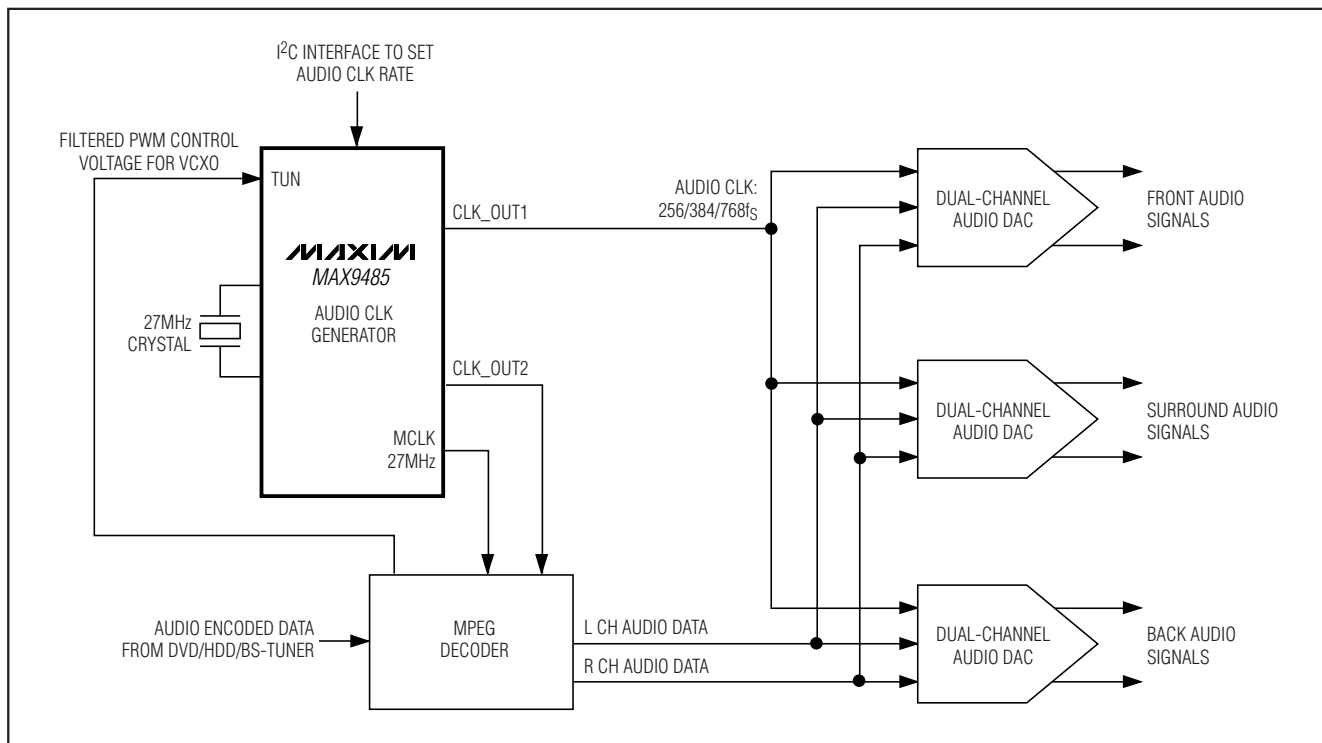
I$^2$C INTERFACE TO SET AUDIO CLK RATE

FILTERED PWM CONTROL VOLTAGE FOR VCXO

TUN

CLK_OUT1

MAXIM

MAX9485

AUDIO CLK GENERATOR

27MHz CRYSTAL

CLK_OUT2

MCLK 27MHz

AUDIO CLK: 256/384/768f$_S$

DUAL-CHANNEL AUDIO DAC

FRONT AUDIO SIGNALS

DUAL-CHANNEL AUDIO DAC

SURROUND AUDIO SIGNALS

AUDIO ENCODED DATA FROM DVD/HDD/BS-TUNER

MPEG DECODER

L CH AUDIO DATA

R CH AUDIO DATA

DUAL-CHANNEL AUDIO DAC

BACK AUDIO SIGNALS